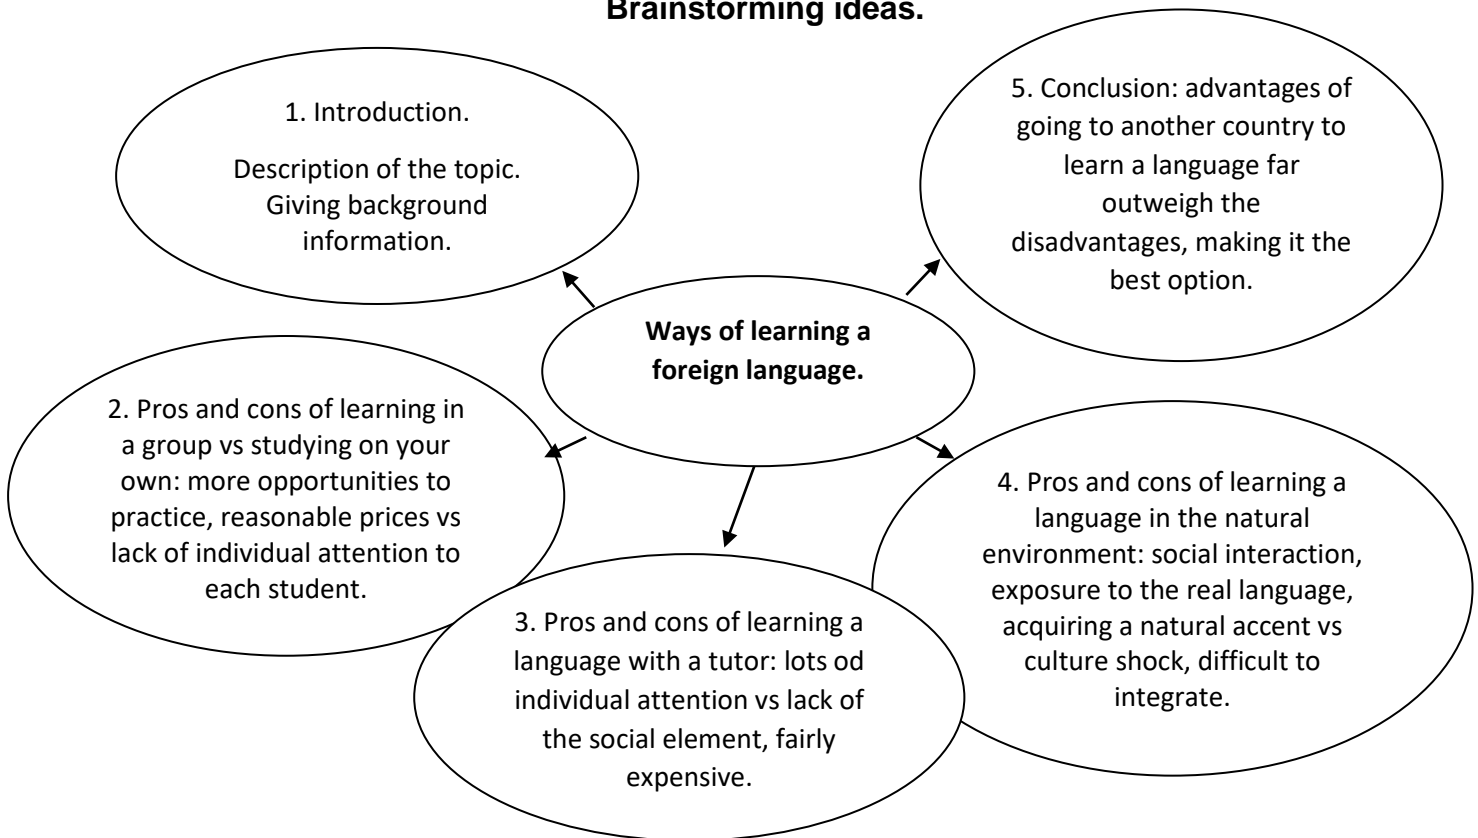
Brainstorming ideas.

Ways of learning a foreign language.

1. Introduction.

Description of the topic. Giving background information.

5. Conclusion: advantages of going to another country to learn a language far outweigh the disadvantages, making it the best option.

2. Pros and cons of learning in a group vs studying on your own: more opportunities to practice, reasonable prices vs lack of individual attention to each student.

3. Pros and cons of learning a language with a tutor: lots od individual attention vs lack of the social element, fairly expensive.

4. Pros and cons of learning a language in the natural environment: social interaction, exposure to the real language, acquiring a natural accent vs culture shock, difficult to integrate.